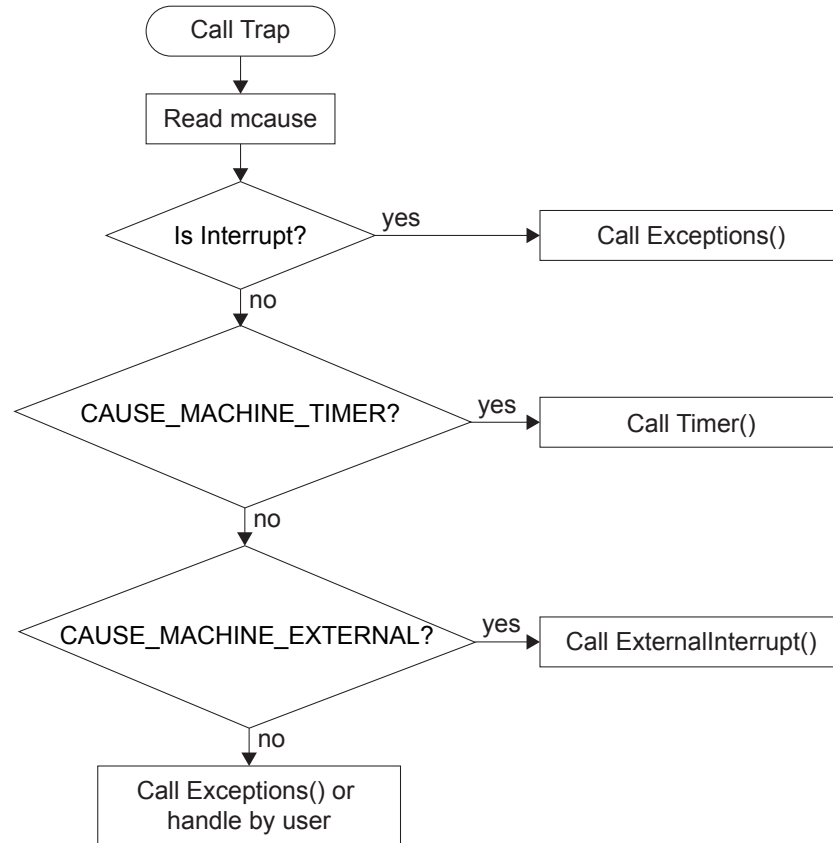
Call Trap

Read mcause

Is Interrupt?

yes

Call Exceptions()

no

CAUSE_MACHINE_TIMER?

yes

Call Timer()

no

CAUSE_MACHINE_EXTERNAL?

yes

Call ExternalInterrupt()

no

Call Exceptions() or handle by user